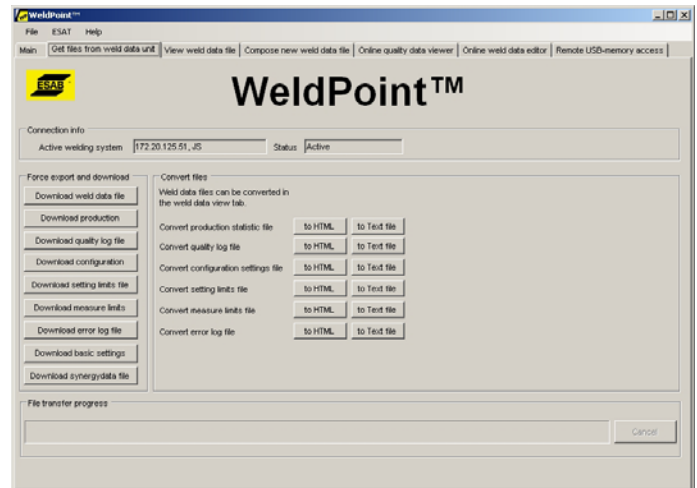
WeldPoint™

File ESAT Help

Main | Get files from weld data unit | View weld data file | Compose new weld data file | Online quality data viewer | Online weld data editor | Remote USB-memory access

ESAB

WeldPoint™

Connection info
Active welding system 172.20.125.51, JS Status Active

Force export and download
Download weld data file
Download production
Download quality log file
Download configuration
Download setting limits file
Download measure limits
Download error log file
Download basic settings
Download synergydata file

Convert files
Weld data files can be converted in the weld data view tab.

Convert production statistic file to HTML to Text file
Convert quality log file to HTML to Text file
Convert configuration settings file to HTML to Text file
Convert setting limits file to HTML to Text file
Convert measure limits file to HTML to Text file
Convert error log file to HTML to Text file

File transfer progress
Cancel